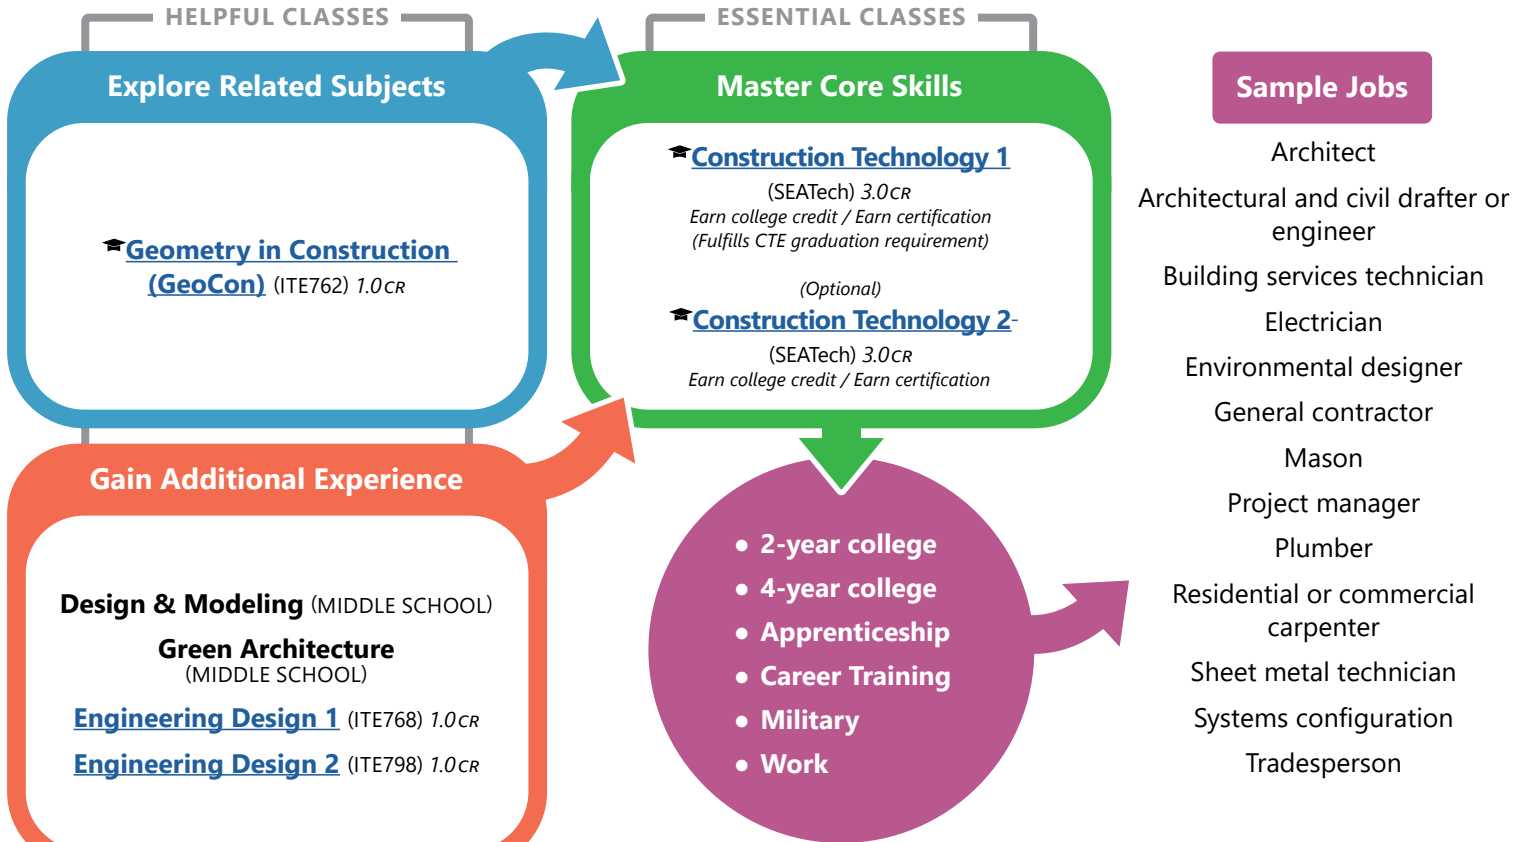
HELPFUL CLASSES

Explore Related Subjects

Geometry in Construction (GeoCon) (ITE762) 1.0CR

Gain Additional Experience

Design & Modeling (MIDDLE SCHOOL)

Green Architecture (MIDDLE SCHOOL)

Engineering Design 1 (ITE768) 1.0CR

Engineering Design 2 (ITE798) 1.0CR

ESSENTIAL CLASSES

Master Core Skills

Construction Technology 1
(SEATech) 3.0CR
Earn college credit / Earn certification
(Fulfills CTE graduation requirement)

(Optional)
Construction Technology 2
(SEATech) 3.0CR
Earn college credit / Earn certification

• 2-year college
• 4-year college
• Apprenticeship
• Career Training
• Military
• Work

Sample Jobs

Architect
Architectural and civil drafter or engineer
Building services technician
Electrician
Environmental designer
General contractor
Mason
Project manager
Plumber
Residential or commercial carpenter
Sheet metal technician
Systems configuration
Tradesperson